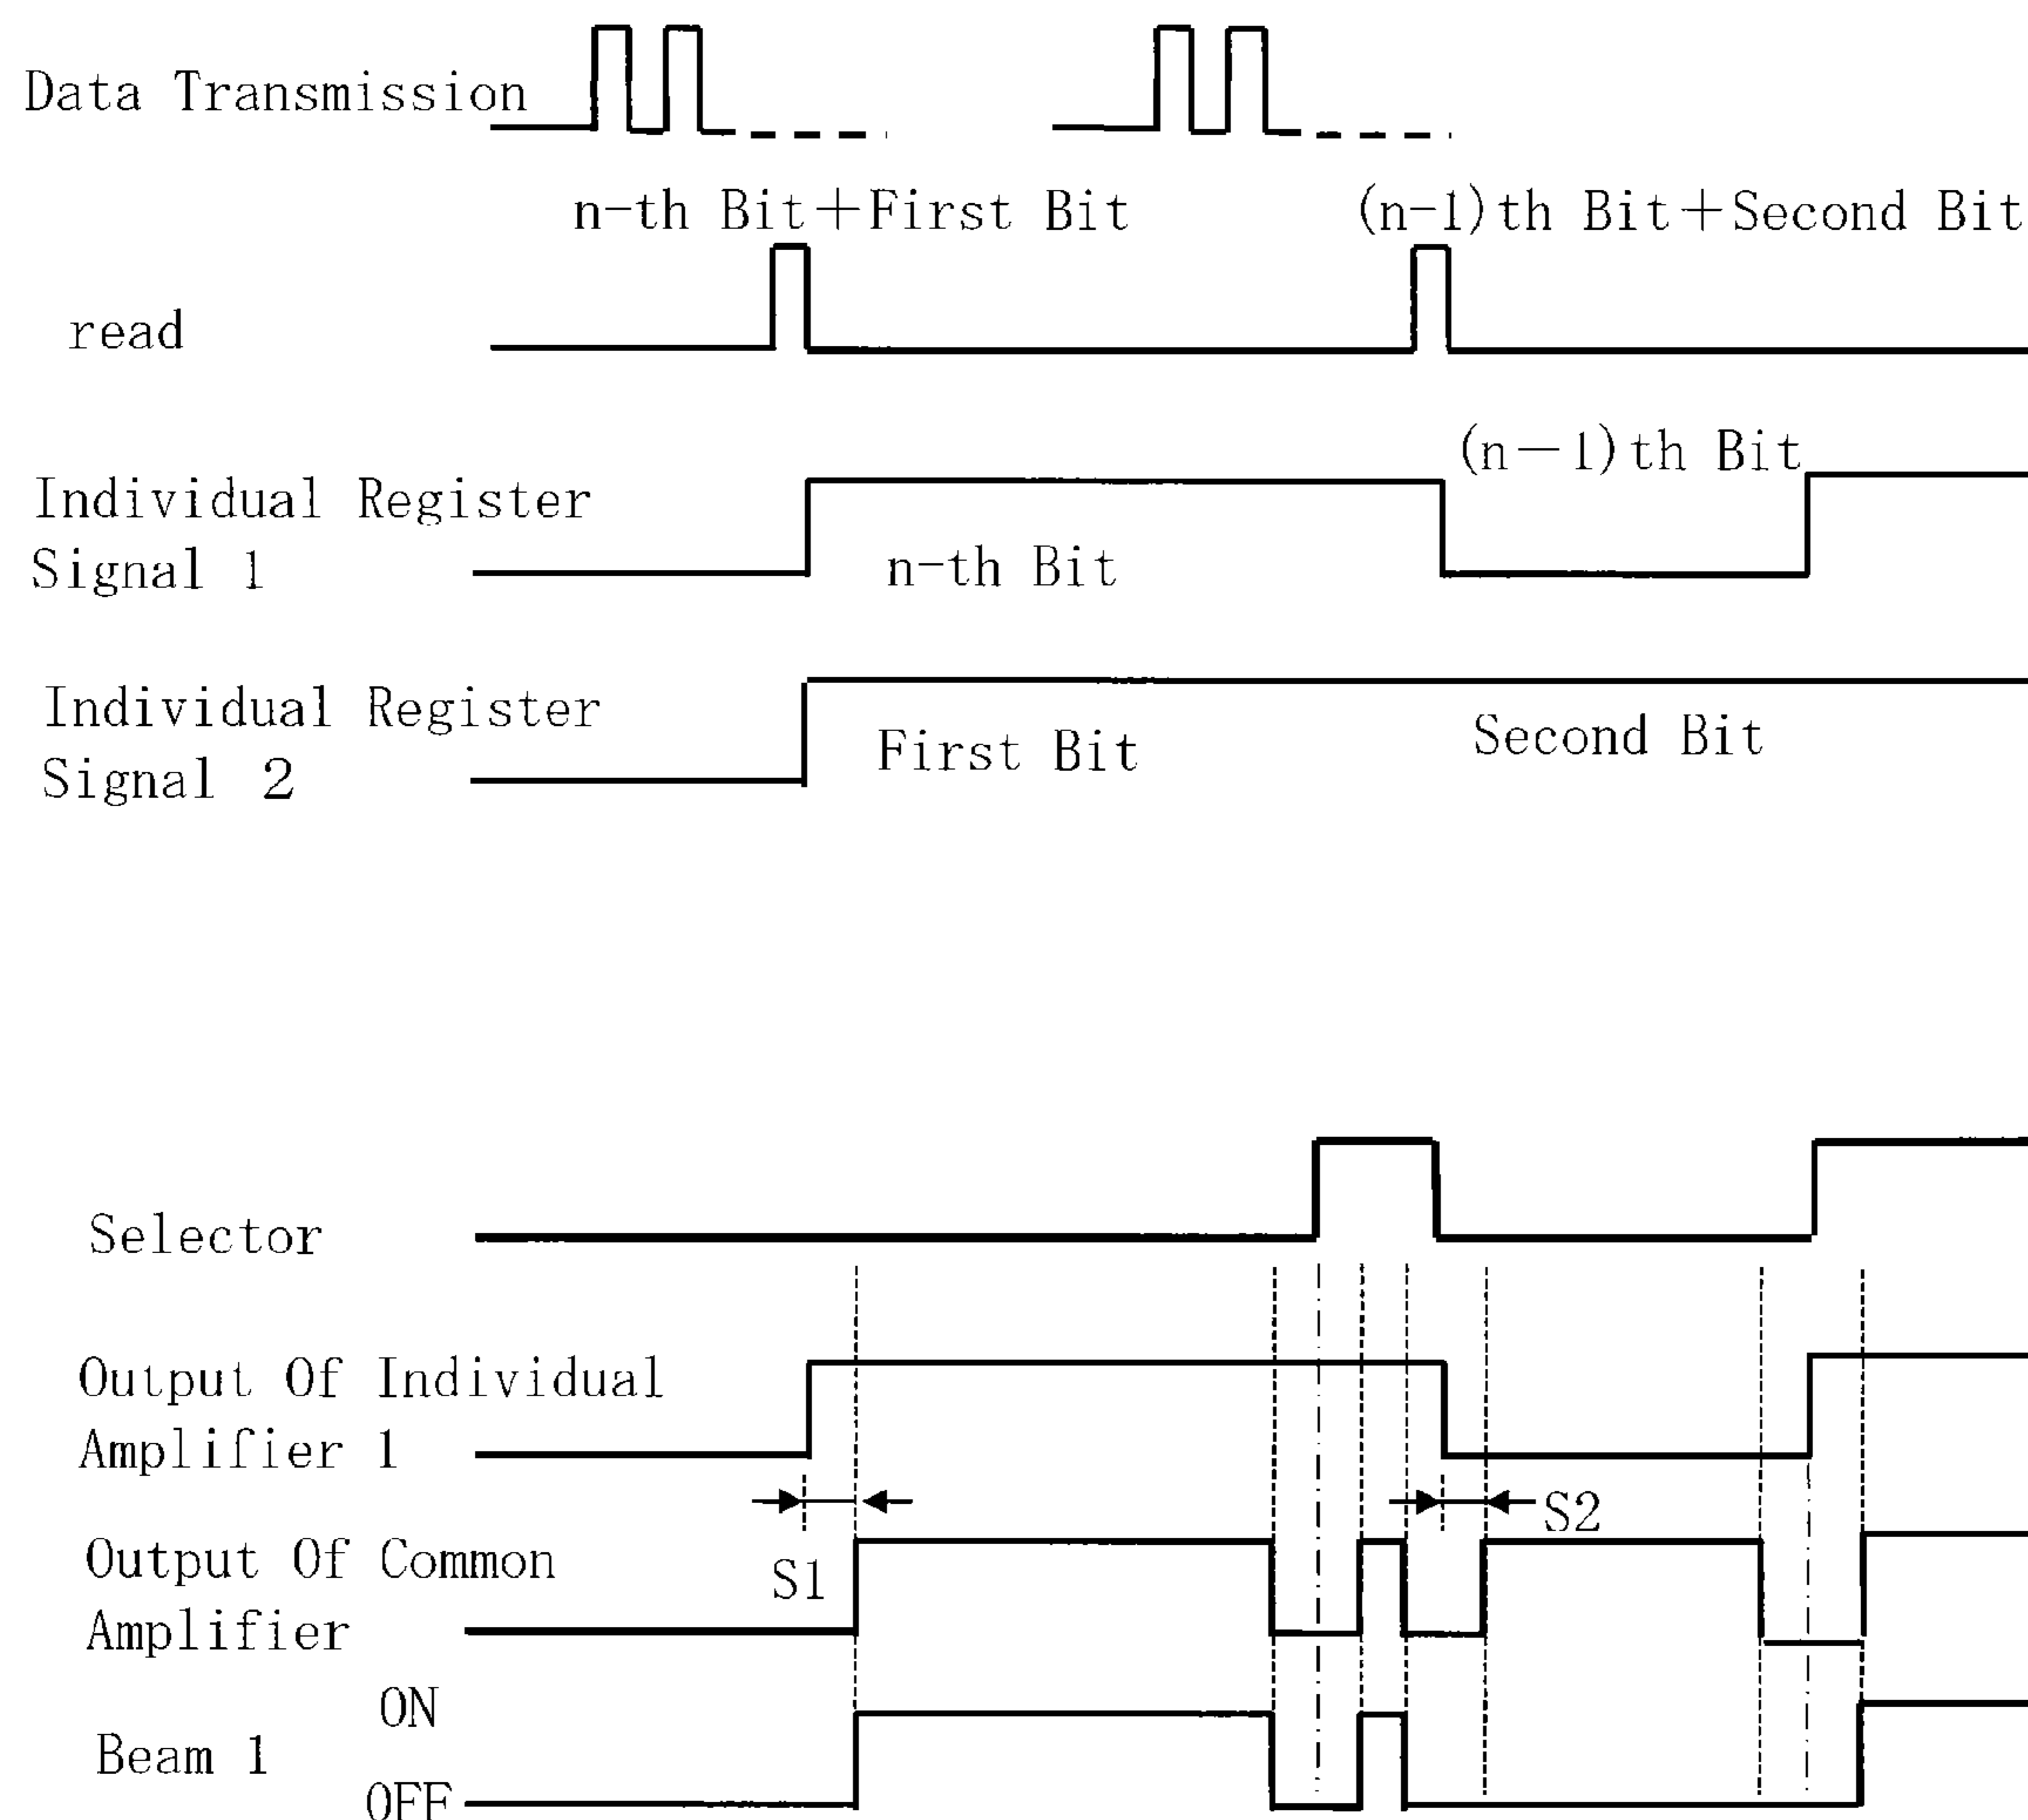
Data Transmission

n-th Bit+First Bit

(n-1)th Bit+Second Bit

read

Individual Register Signal 1

n-th Bit

(n−1)th Bit

Individual Register Signal 2

First Bit

Second Bit

Selector

Output Of Individual Amplifier 1

S1

S2

Output Of Common Amplifier

ON

Beam 1

OFF